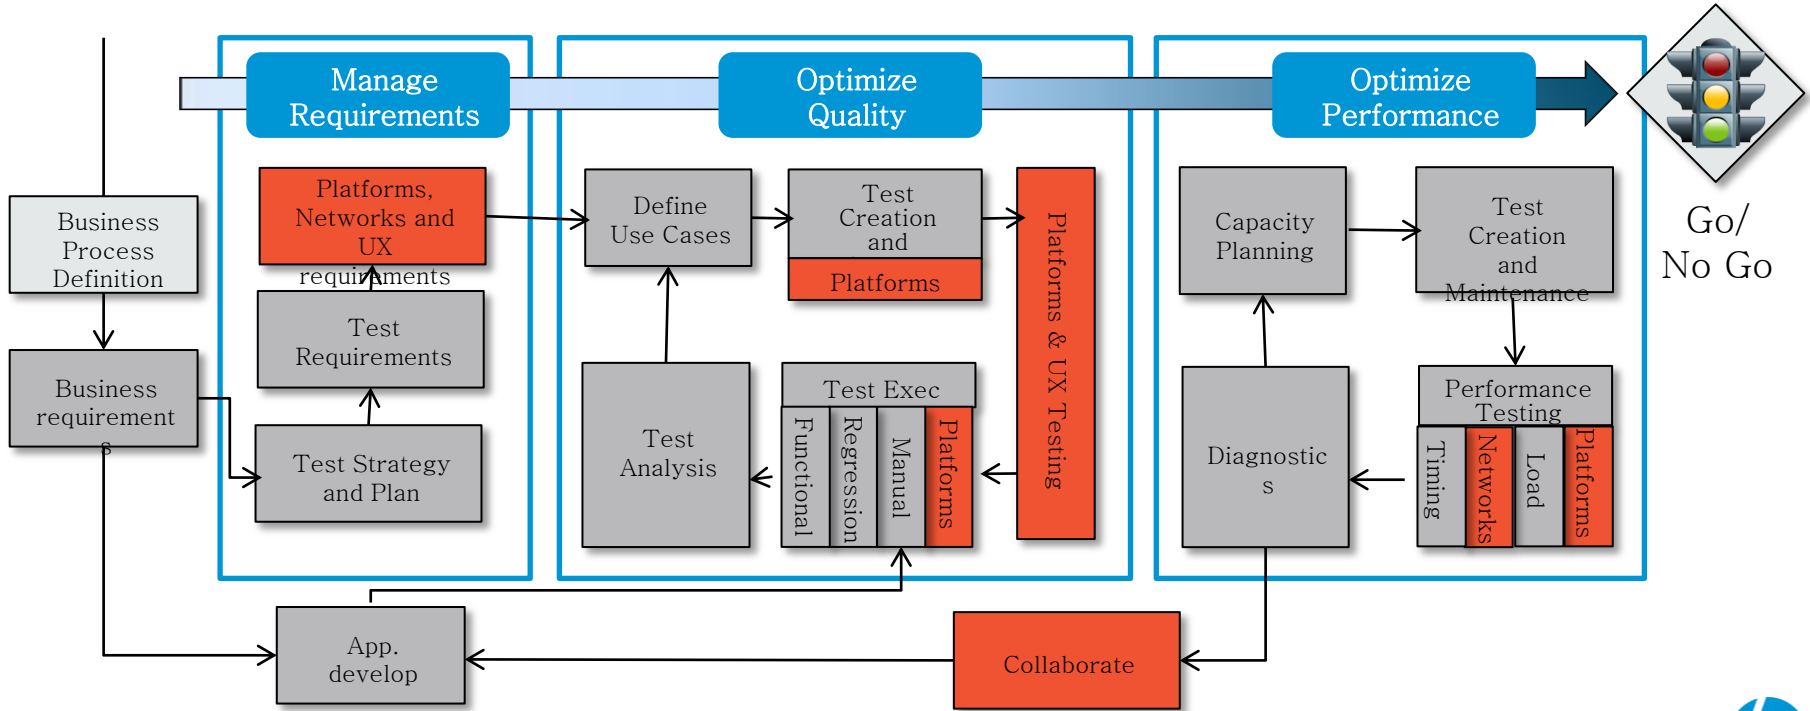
Manage Requirements

Optimize Quality

Optimize Performance

Go/ No Go

Business Process Definition

Business requirements

Platforms, Networks and UX requirements

Test Requirements

Test Strategy and Plan

Define Use Cases

Test Creation and

Platforms

Platforms & UX Testing

Test Analysis

Test Exec

Functional

Regression

Manual

Platforms

Capacity Planning

Test Creation and Maintenance

Performance Testing

Timing

Networks

Load

Platforms

Diagnostics

App. develop

Collaborate